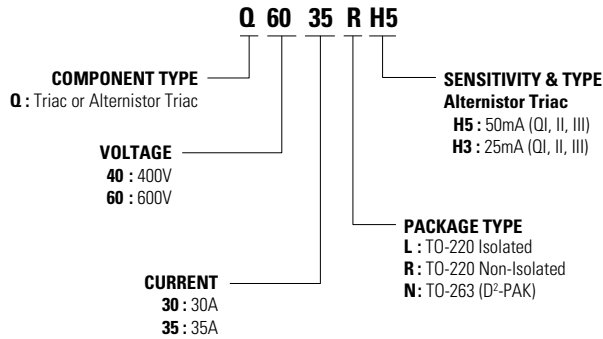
Q 60 35 R H5

COMPONENT TYPE
Q : Triac or Alternistor Triac

VOLTAGE
40 : 400V
60 : 600V

CURRENT
30 : 30A
35 : 35A

SENSITIVITY & TYPE
Alternistor Triac
H5 : 50mA (QI, II, III)
H3 : 25mA (QI, II, III)

PACKAGE TYPE
L : TO-220 Isolated
R : TO-220 Non-Isolated
N: TO-263 ($D^2$-PAK)